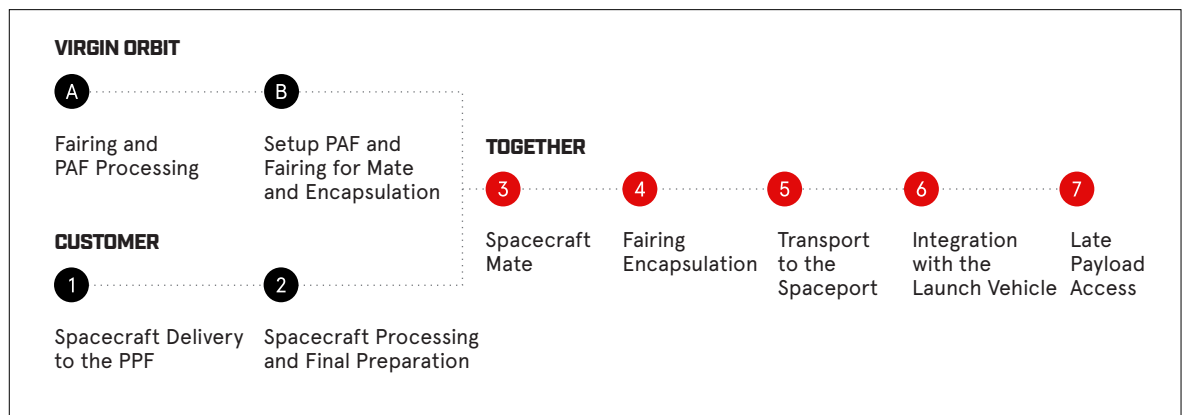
VIRGIN ORBIT

A

Fairing and PAF Processing

B

Setup PAF and Fairing for Mate and Encapsulation

CUSTOMER

1

Spacecraft Delivery to the PPF

2

Spacecraft Processing and Final Preparation

TOGETHER

3

Spacecraft Mate

4

Fairing Encapsulation

5

Transport to the Spaceport

6

Integration with the Launch Vehicle

7

Late Payload Access